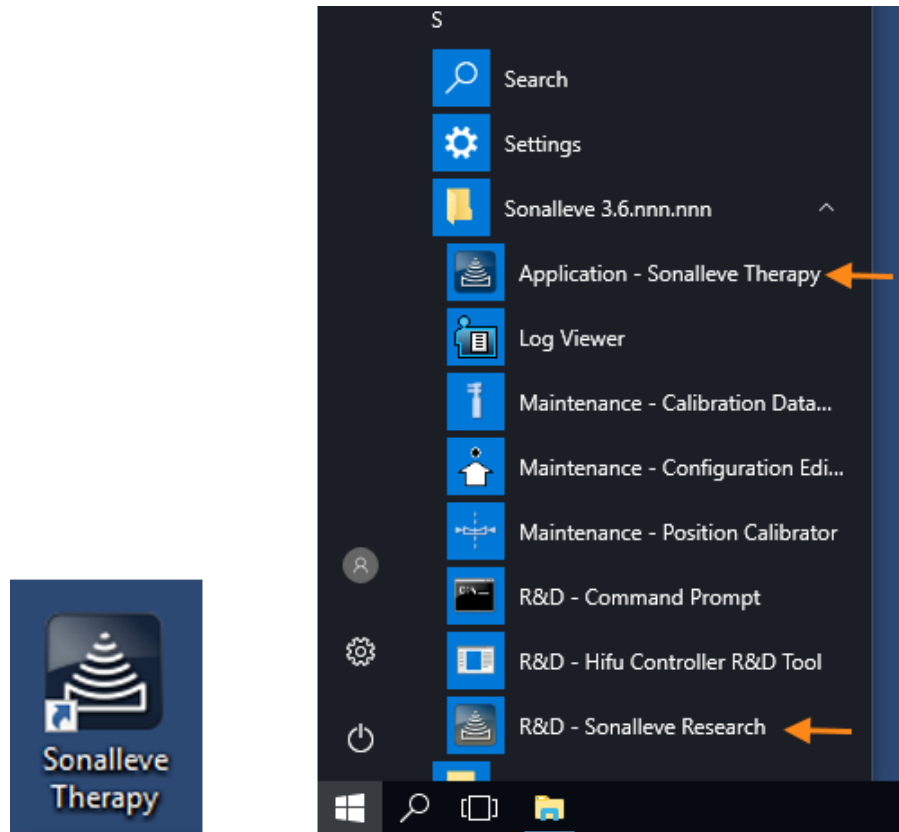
Sonalleve Therapy

S

Search

Settings

Sonalleve 3.6.nnn.nnn

Application - Sonalleve Therapy

Log Viewer

Maintenance - Calibration Data...

Maintenance - Configuration Edi...

Maintenance - Position Calibrator

R&D - Command Prompt

R&D - Hifu Controller R&D Tool

R&D - Sonalleve Research